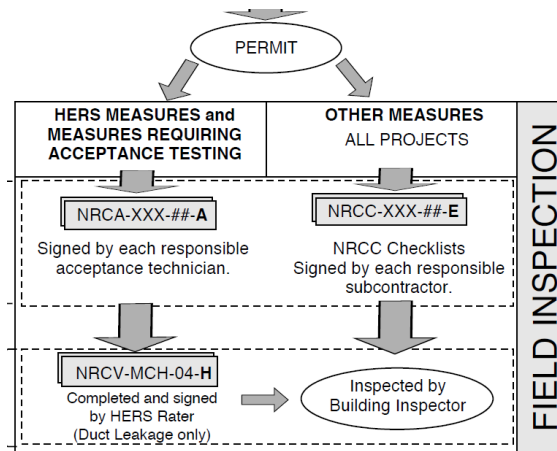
PERMIT

HERS MEASURES and MEASURES REQUIRING ACCEPTANCE TESTING

OTHER MEASURES
ALL PROJECTS

FIELD INSPECTION

NRCA-XXX-##-**A**

Signed by each responsible acceptance technician.

NRCC-XXX-##-**E**

NRCC Checklists
Signed by each responsible subcontractor.

NRCV-MCH-04-**H**

Completed and signed by HERS Rater
(Duct Leakage only)

Inspected by Building Inspector